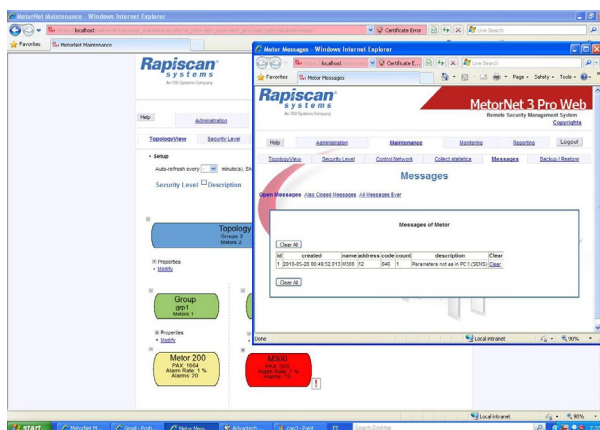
MetorNet Maintenance - Windows Internet Explorer

localhost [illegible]

Certificate Error

Live Search

Favorites

MetorNet Maintenance

Rapiscan systems

An OSI Systems Company

Help

Administration

TopologyView

Security Level

• Setup

Auto-refresh every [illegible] minute(s). Sh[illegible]

Security Level ☐Description

Topology

Groups: 2

Meters: 2

⊞ Properties

• Modify

Group

grp1

Meters: 1

⊞ Properties

• Modify

Metor 200

PAX: 1664

Alarm Rate: 1 %

Alarms: 20

M300

PAX: 960

Alarm Rate: 1 %

Alarms: 14

!

Motor Messages - Windows Internet Explorer

localhost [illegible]

Certificate E...

Live Search

Favorites

Motor Messages

Page • Safety • Tools •

Rapiscan systems

An OSI Systems Company

MetorNet 3 Pro Web

Remote Security Management System

Copyrights

Help

Administration

Maintenance

Monitoring

Reporting

Logout

TopologyView

Security Level

Control Network

Collect statistics

Messages

Backup / Restore

Messages

Open Messages Also Closed Messages All Messages Ever

Messages of Metor

Clear All

| id | created | name | address | code | count | description | Clear |
|---|---|---|---|---|---|---|---|
| 1 | 2010-05-20 00:49:52.013 | M300 | 02 | 646 | 1 | Parameters not as in PC1 (SENS) | Clear |

Clear All

Done

Local intranet

90%

Local intranet

90%

start

MetorNet M...

Gmail - Profil...

Motor Mess...

Advantech ...

pic1 - Paint

FT

Search Desktop